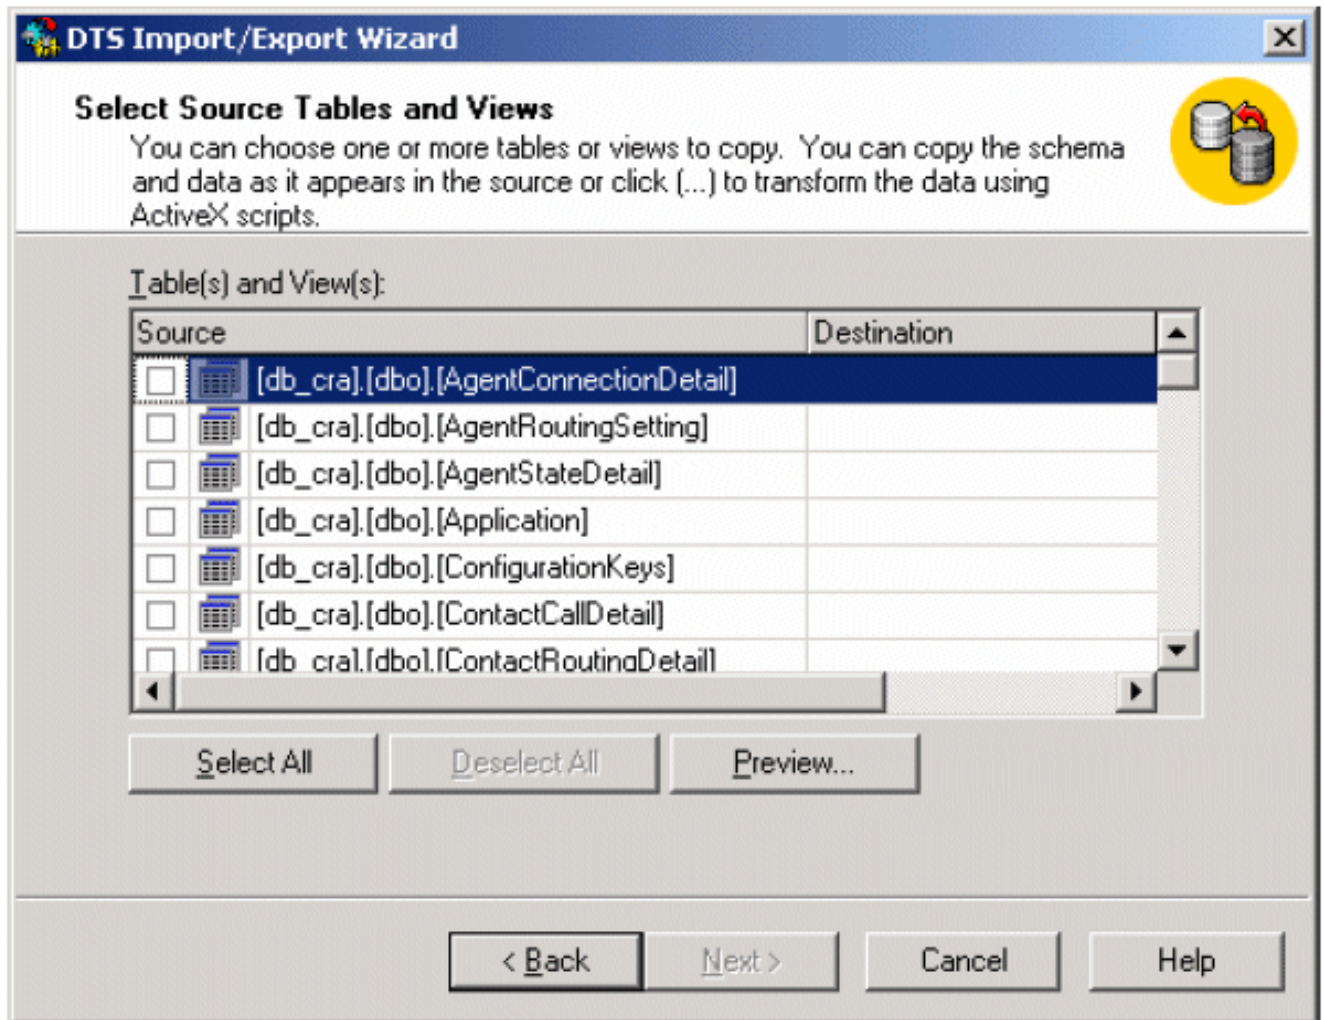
DTS Import/Export Wizard

Select Source Tables and Views

You can choose one or more tables or views to copy. You can copy the schema and data as it appears in the source or click (...) to transform the data using ActiveX scripts.

Table(s) and View(s):

| Source | Destination |
|---|---|
| [db_cra].[dbo].[AgentConnectionDetail] | |
| [db_cra].[dbo].[AgentRoutingSetting] | |
| [db_cra].[dbo].[AgentStateDetail] | |
| [db_cra].[dbo].[Application] | |
| [db_cra].[dbo].[ConfigurationKeys] | |
| [db_cra].[dbo].[ContactCallDetail] | |
| [db_cra].[dbo].[ContactRoutingDetail] | |

Select All

Deselect All

Preview...

< Back

Next >

Cancel

Help